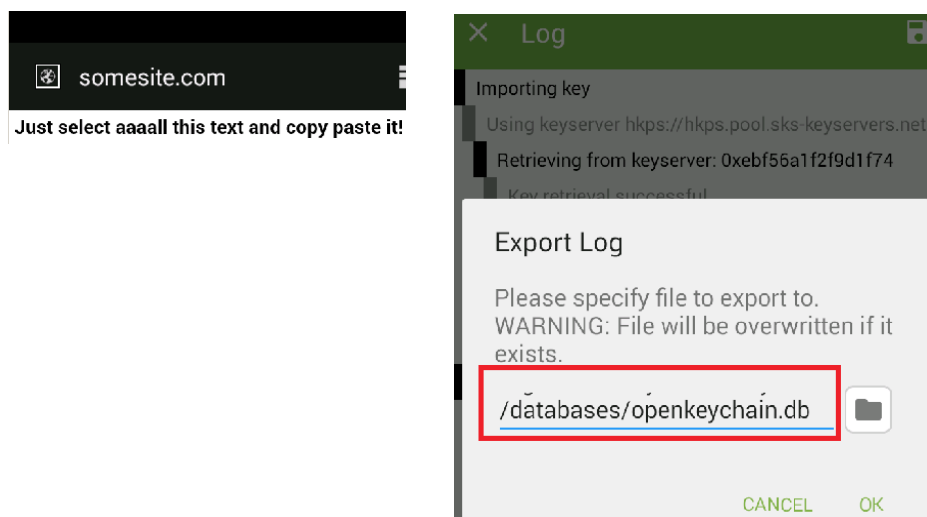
somesite.com

Just select aaaall this text and copy paste it!

× Log

Importing key

Using keyserver hkps://hkps.pool.sks-keyservers.net

Retrieving from keyserver: 0xebf56a1f2f9d1f74

Key retrieval successful

Export Log

Please specify file to export to. WARNING: File will be overwritten if it exists.

/databases/openkeychain.db

CANCEL OK